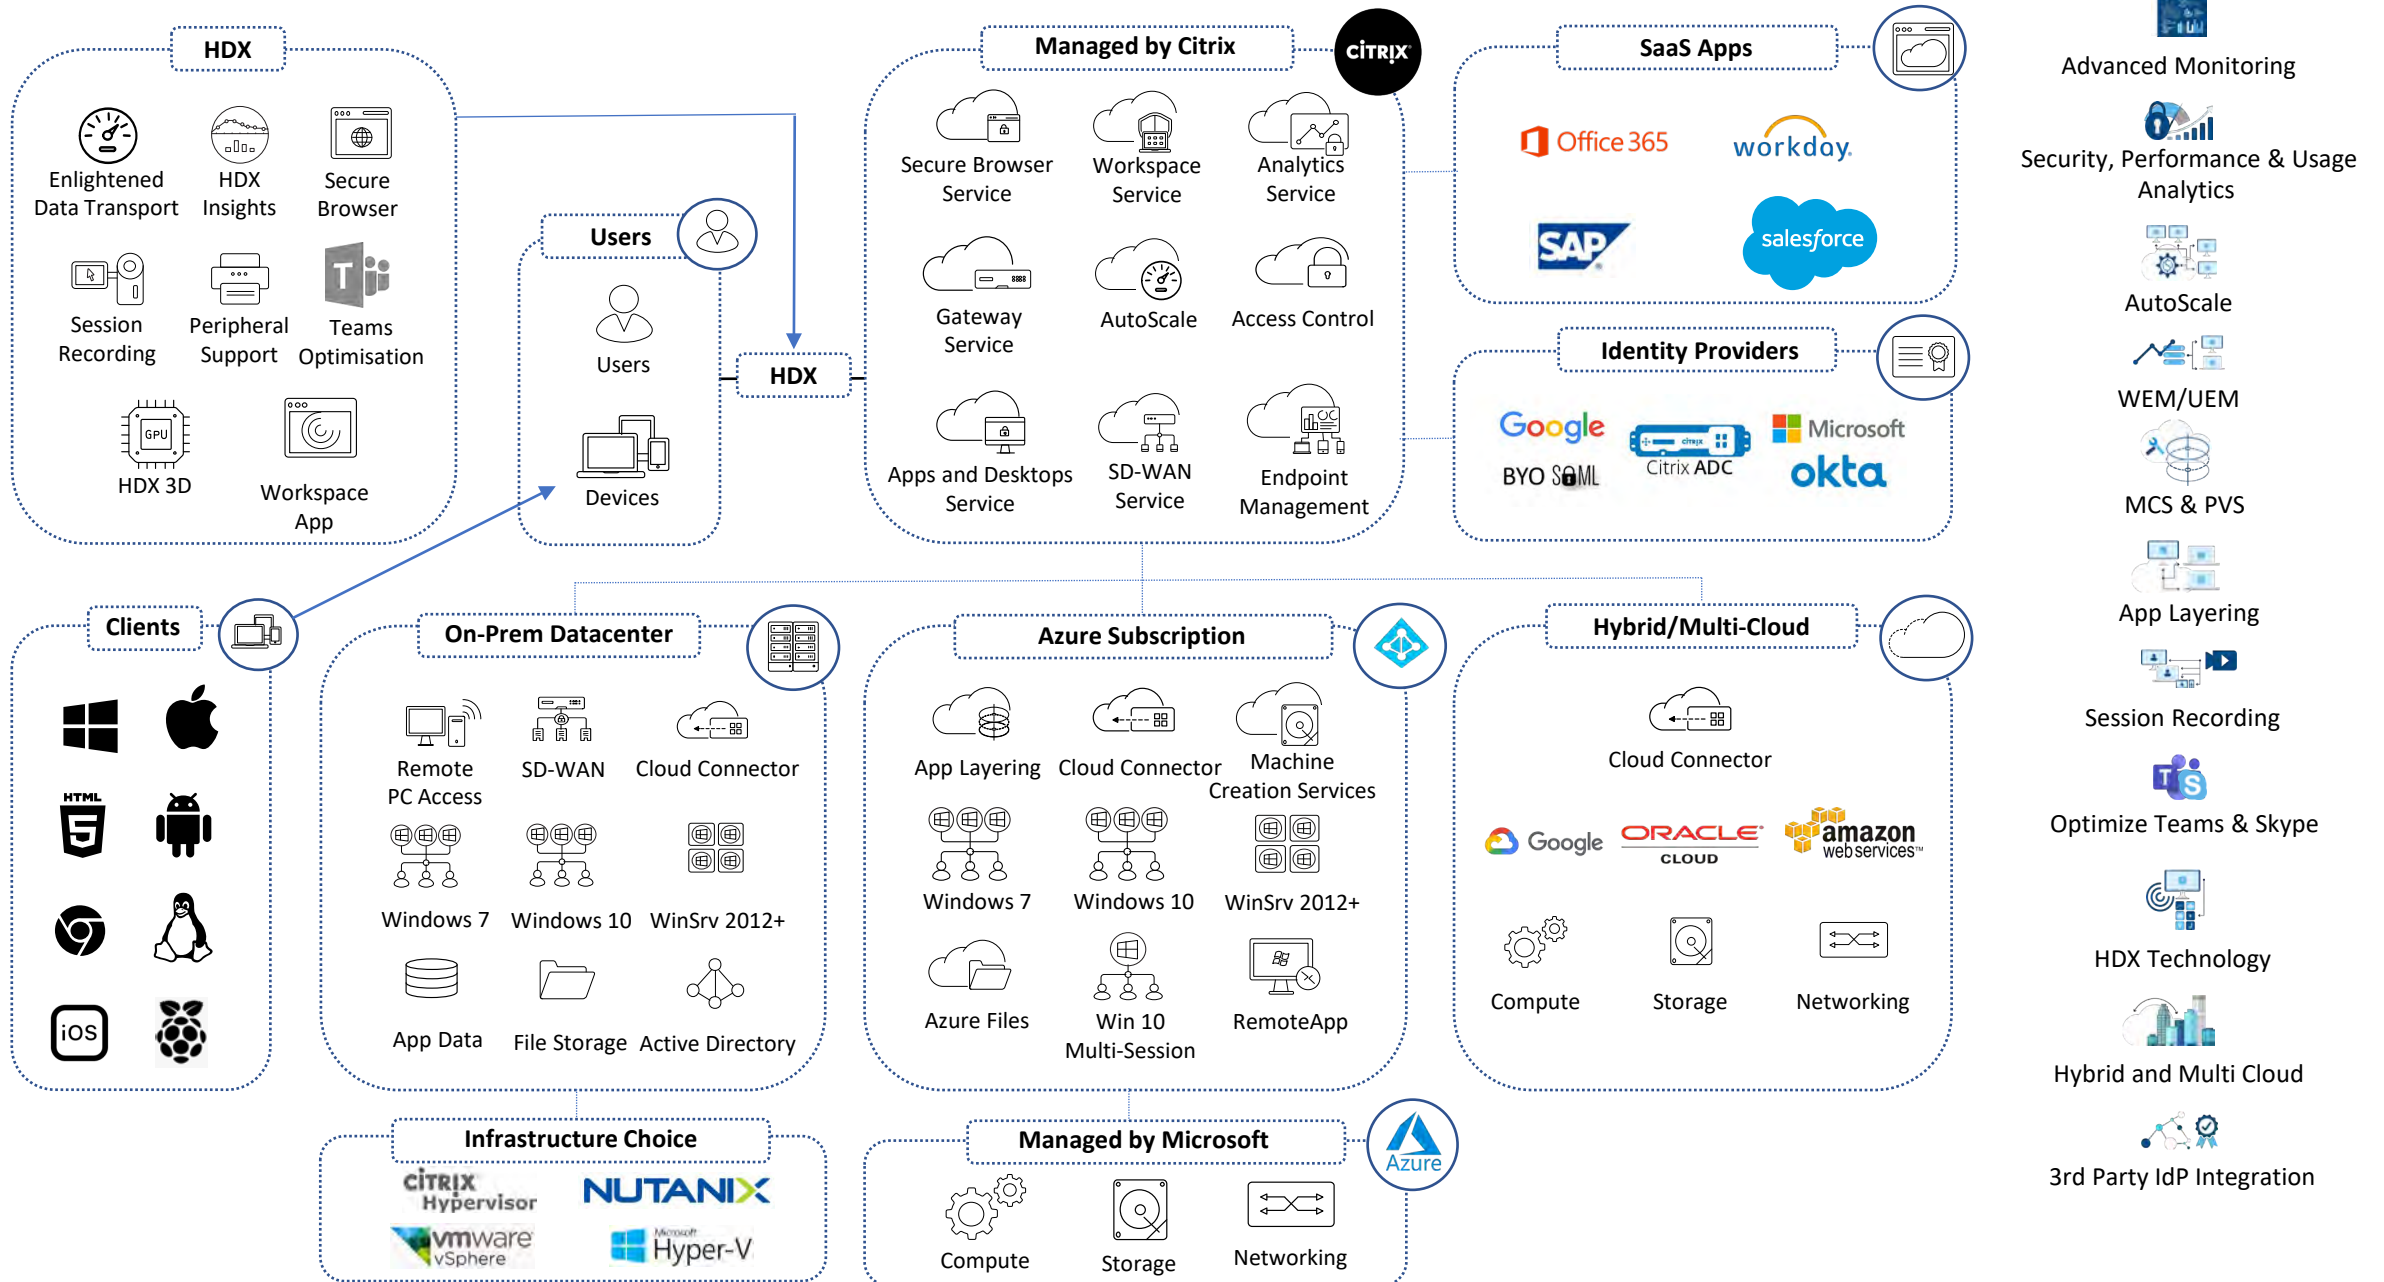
HDX

Enlightened Data Transport
HDX Insights
Secure Browser
Session Recording
Peripheral Support
Teams Optimisation
GPU
HDX 3D
Workspace App

Users

Users
Devices

HDX

Managed by Citrix
CITRIX

Secure Browser Service
Workspace Service
Analytics Service
Gateway Service
AutoScale
Access Control
Apps and Desktops Service
SD-WAN Service
Endpoint Management

SaaS Apps

Office 365
workday.
SAP
salesforce

Identity Providers

Google
BYO SAML
citrix
Citrix ADC
Microsoft
okta

Advanced Monitoring
Security, Performance & Usage Analytics
AutoScale
WEM/UEM
MCS & PVS
App Layering
Session Recording
Optimize Teams & Skype
HDX Technology
Hybrid and Multi Cloud
3rd Party IdP Integration

Clients

HTML
iOS

On-Prem Datacenter

Remote PC Access
SD-WAN
Cloud Connector
Windows 7
Windows 10
WinSrv 2012+
App Data
File Storage
Active Directory

Azure Subscription

App Layering
Cloud Connector
Machine Creation Services
Windows 7
Windows 10
WinSrv 2012+
Azure Files
Win 10 Multi-Session
RemoteApp

Hybrid/Multi-Cloud

Cloud Connector
Google
ORACLE CLOUD
amazon web services™
Compute
Storage
Networking

Infrastructure Choice

CITRIX Hypervisor
NUTANIX
vmware vSphere
Microsoft Hyper-V

Managed by Microsoft
Azure

Compute
Storage
Networking